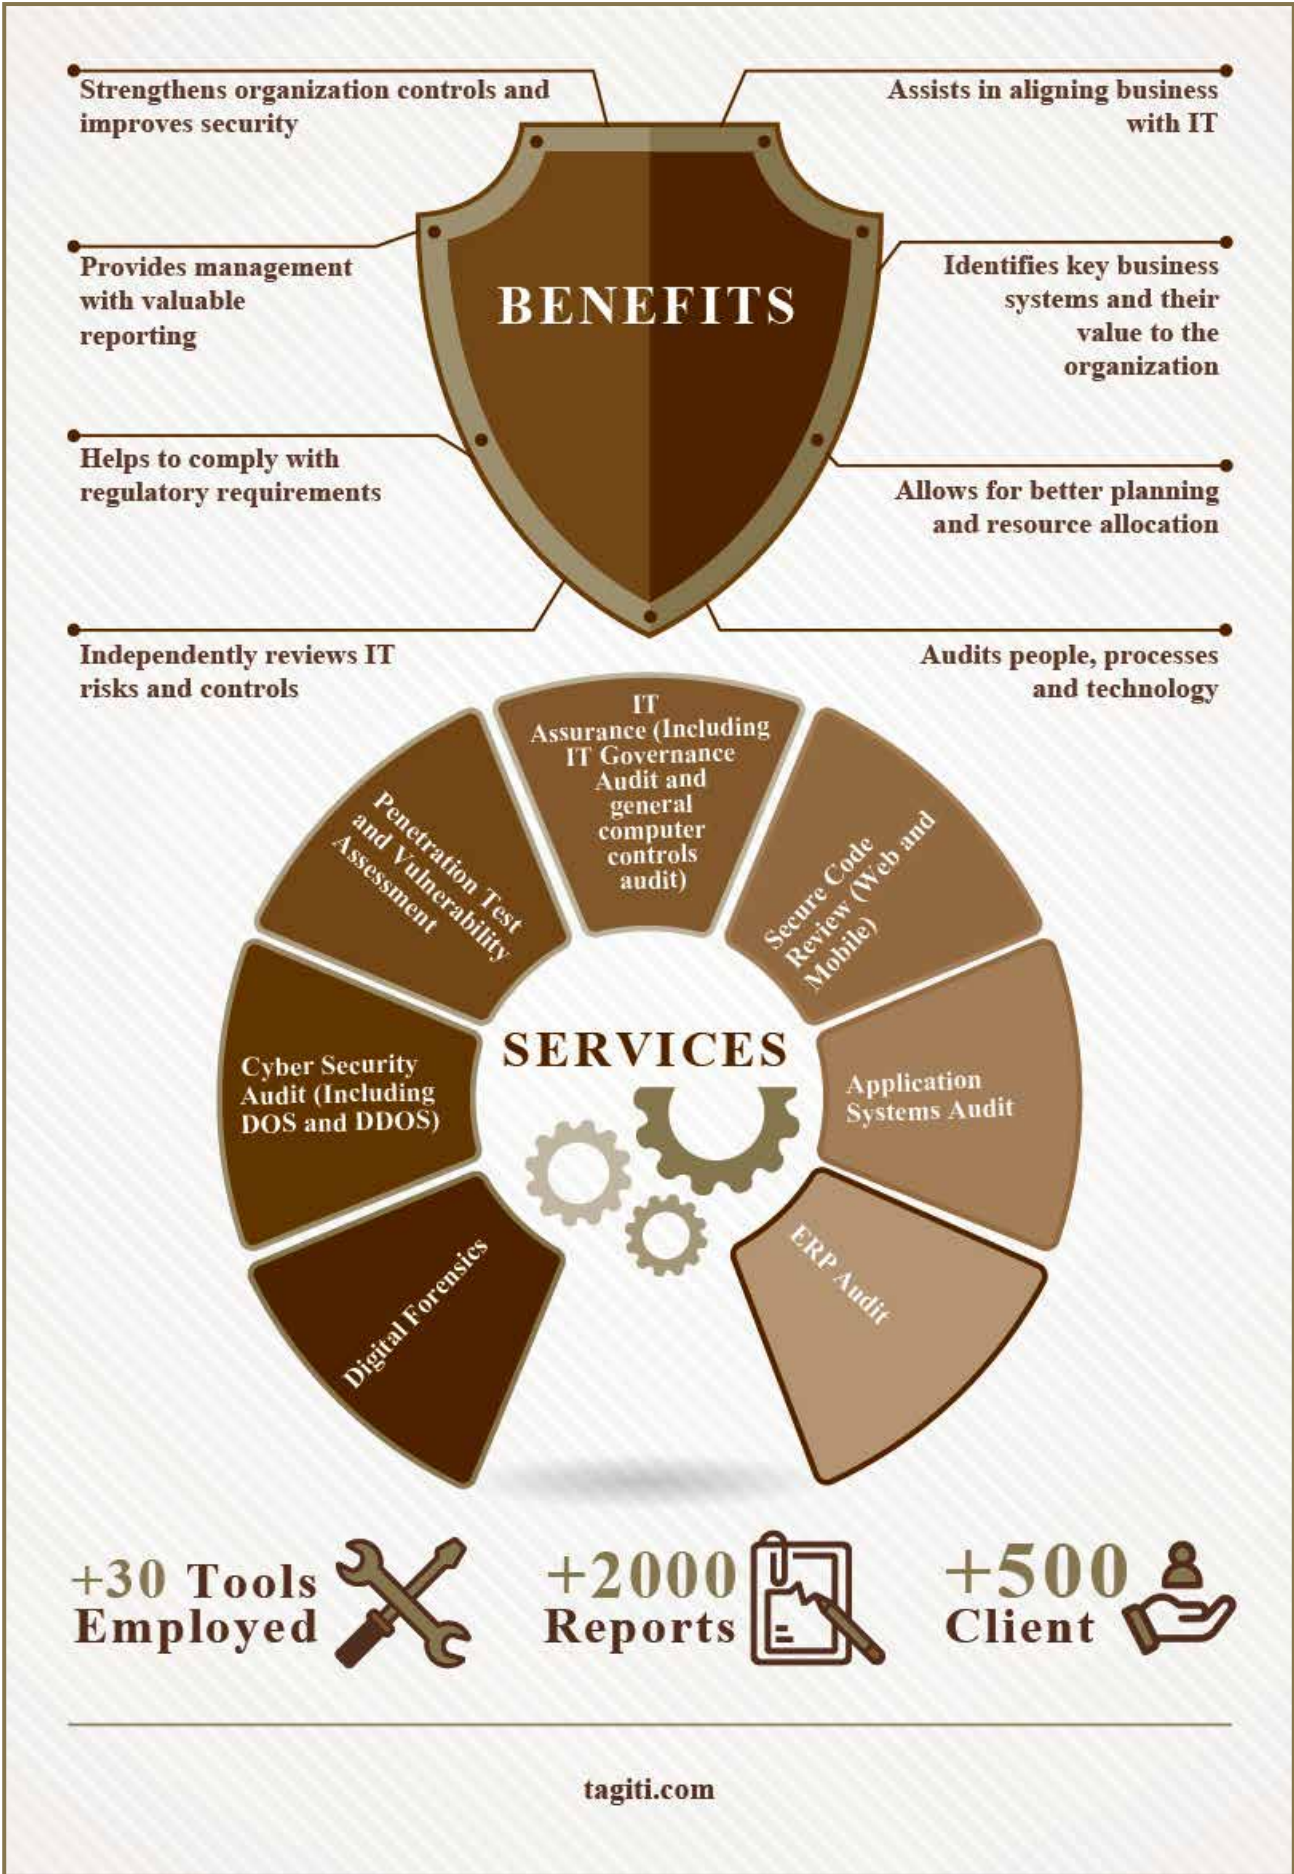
Strengthens organization controls and improves security

Assists in aligning business with IT

BENEFITS

Provides management with valuable reporting

Identifies key business systems and their value to the organization

Helps to comply with regulatory requirements

Allows for better planning and resource allocation

Independently reviews IT risks and controls

Audits people, processes and technology

IT Assurance (Including IT Governance Audit and general computer controls audit)

Penetration Test and Vulnerability Assessment

Secure Code Review (Web and Mobile)

SERVICES

Cyber Security Audit (Including DOS and DDOS)

Application Systems Audit

Digital Forensics

ERP Audit

+30 Tools Employed

+2000 Reports

+500 Client

tagiti.com